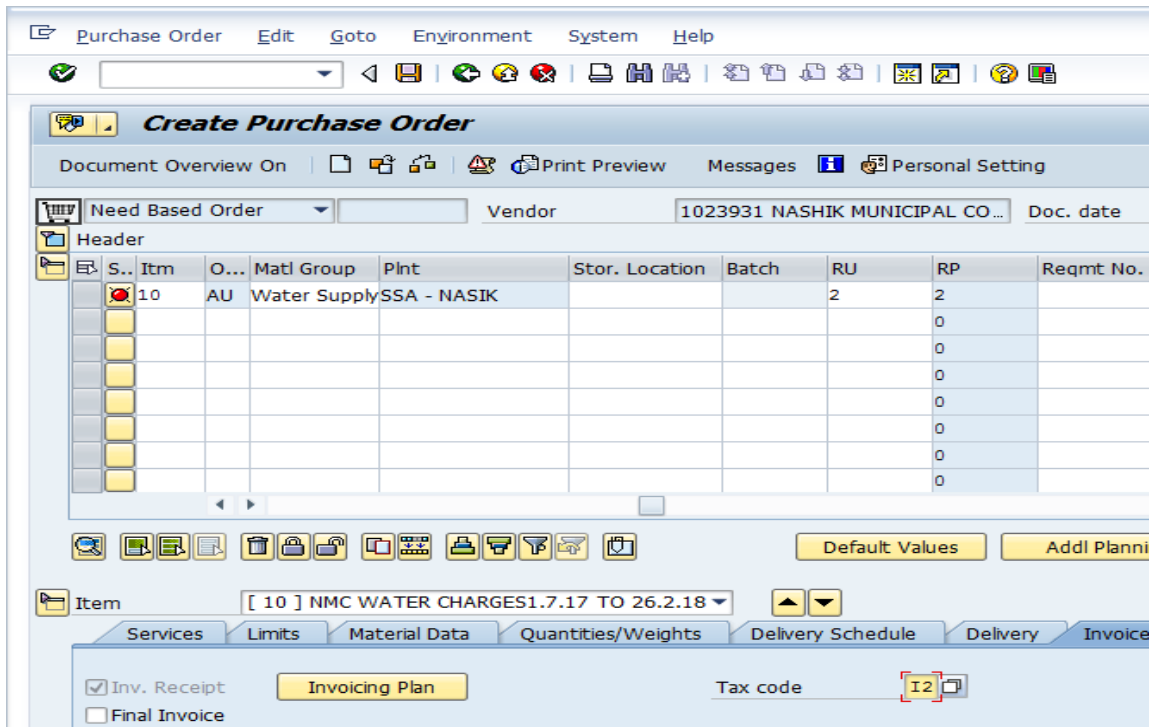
Purchase Order Edit Goto Environment System Help

Create Purchase Order

Document Overview On Print Preview Messages Personal Setting

Need Based Order Vendor 1023931 NASHIK MUNICIPAL CO... Doc. date

Header

| S.. | Itm | O... | Matl Group | Plnt | Stor. Location | Batch | RU | RP | Reqmt No. |
|---|---|---|---|---|---|---|---|---|---|
| | 10 | AU | Water Supply | SSA - NASIK | | | 2 | 2 | |
| | | | | | | | | 0 | |
| | | | | | | | | 0 | |
| | | | | | | | | 0 | |
| | | | | | | | | 0 | |
| | | | | | | | | 0 | |
| | | | | | | | | 0 | |
| | | | | | | | | 0 | |

Default Values Addl Planni

Item [ 10 ] NMC WATER CHARGES1.7.17 TO 26.2.18

Services Limits Material Data Quantities/Weights Delivery Schedule Delivery Invoice

Inv. Receipt Invoicing Plan Tax code I2

Final Invoice